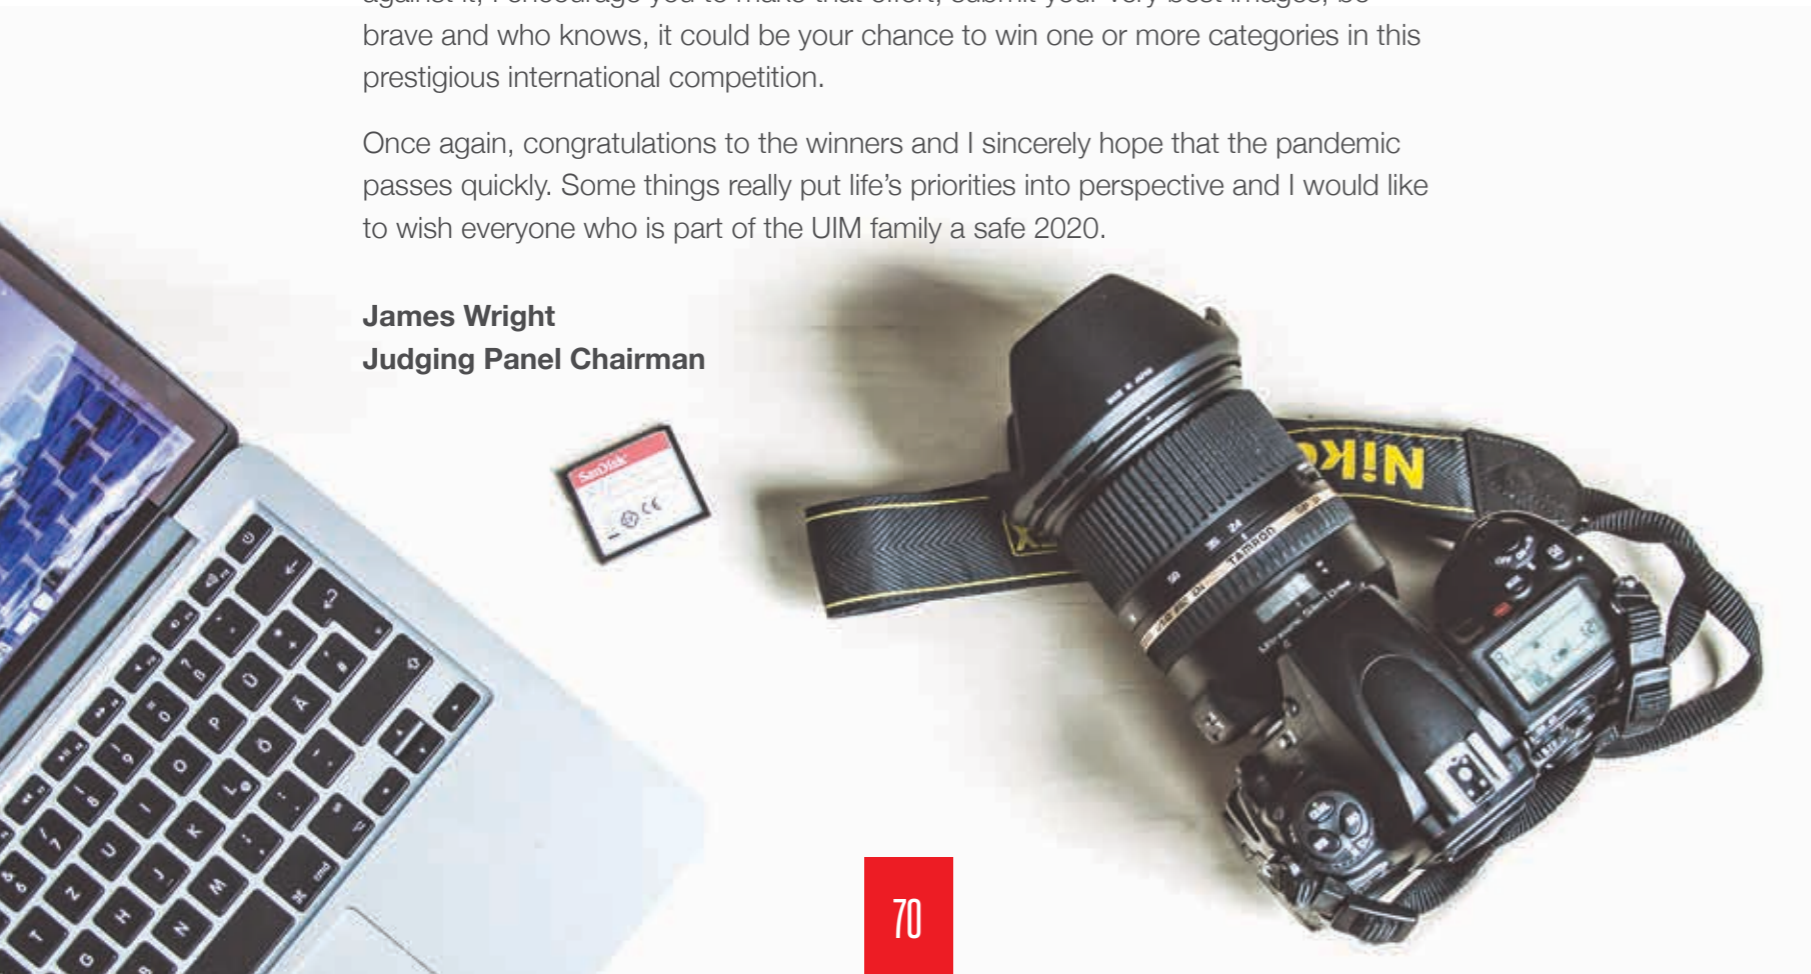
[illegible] brave and who knows, it could be your chance to win one or more categories in this prestigious international competition.

Once again, congratulations to the winners and I sincerely hope that the pandemic passes quickly. Some things really put life's priorities into perspective and I would like to wish everyone who is part of the UIM family a safe 2020.

**James Wright**
**Judging Panel Chairman**

SanDisk

Nikon

TAMRON

70